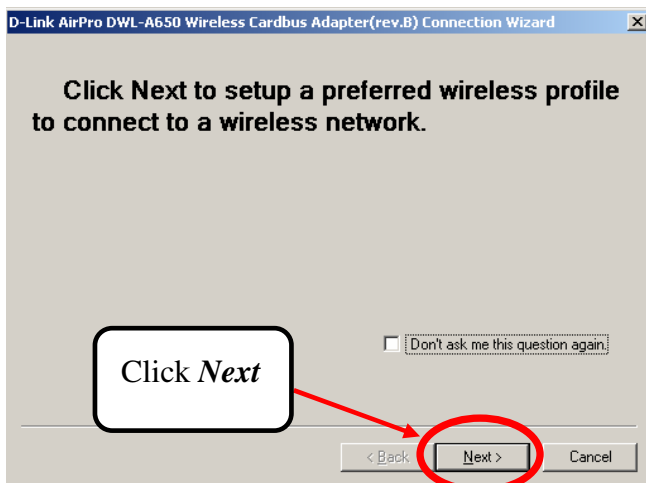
D-Link AirPro DWL-A650 Wireless Cardbus Adapter(rev.B) Connection Wizard

Click Next to setup a preferred wireless profile to connect to a wireless network.

Don't ask me this question again.

Click *Next*

< Back

Next >

Cancel